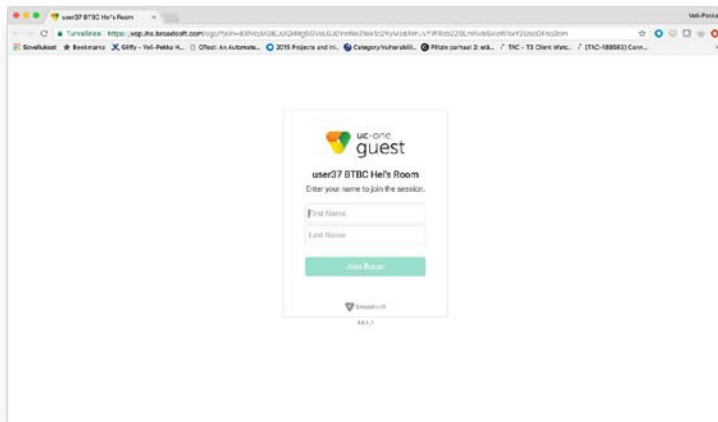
user37 BTBC Hel's Room

Turvallinen | https://wsp.lhs.broadsoft.com/ugc/?join=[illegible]

Sovellukset Bookmarks Gliffy - Veli-Pekka H... QTest: An Automate... 2016 Projects and In... Category:Vulnerabili... Pitäis parhaat 2: elä... TAC - T3 Client Watc... [TAC-188583] Conn...

Veli-Pekka

uc-one guest

user37 BTBC Hel's Room

Enter your name to join the session.

First Name

Last Name

Join Room

broadsoft

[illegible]